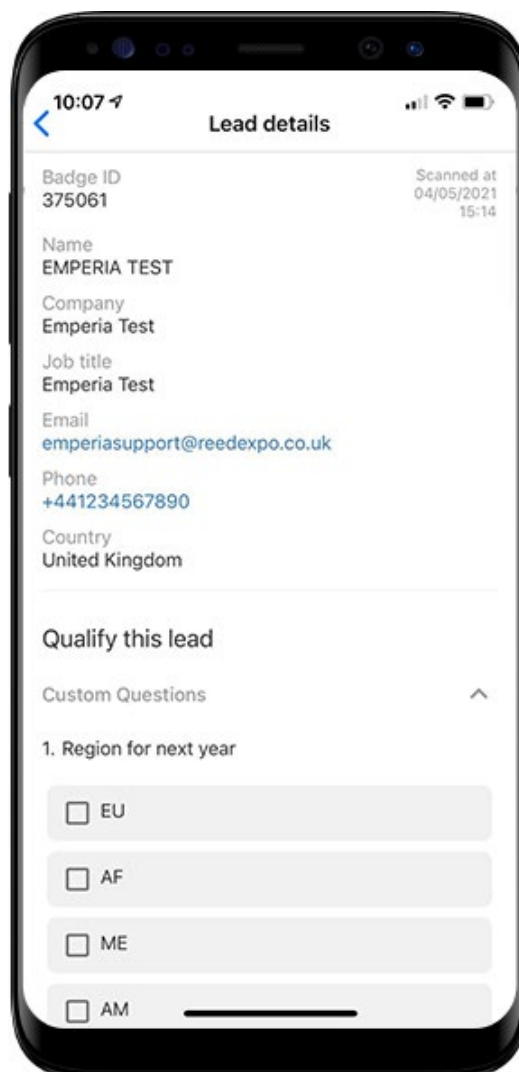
10:07
Lead details

Badge ID
375061

Scanned at
04/05/2021
15:14

Name
EMPERIA TEST

Company
Emperia Test

Job title
Emperia Test

Email
emperiasupport@reedexpo.co.uk

Phone
+441234567890

Country
United Kingdom

Qualify this lead

Custom Questions

1. Region for next year

EU

AF

ME

AM